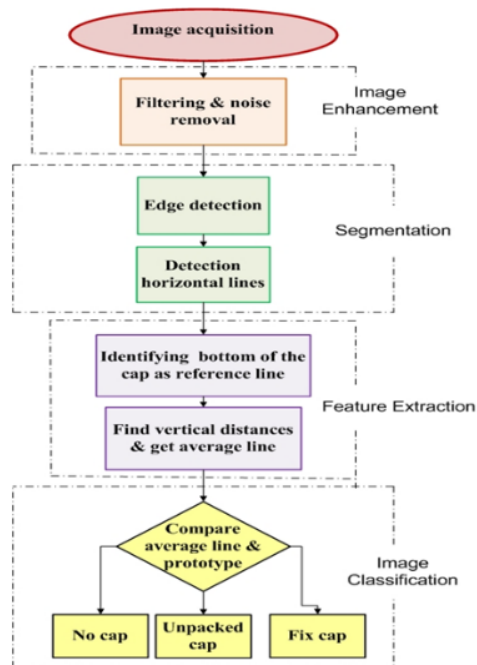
Image acquisition

Filtering & noise removal

Image Enhancement

Edge detection

Detection horizontal lines

Segmentation

Identifying bottom of the cap as reference line

Find vertical distances & get average line

Feature Extraction

Compare average line & prototype

Image Classification

No cap

Unpacked cap

Fix cap